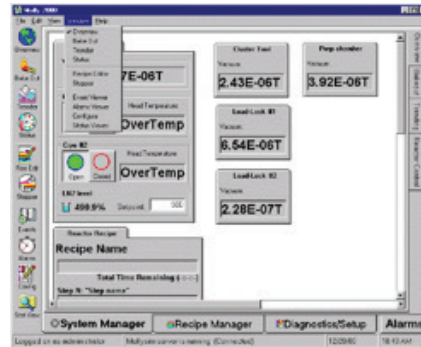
Vitally 2000
File Edit View Window Help
Overview
Bake Out
Transfer
Status
Recipe Editor
Stepper
Event Viewer
Alarms Viewer
Configure
Status Viewer
Overview
Bake Out
Transfer
Status
Bake Out
Stepper
Events
Alarms
Config
Grid View
7E-06T
Head Temperature
OverTemp
Cyo #2
Open
Closed
Head Temperature
OverTemp
LN2 level
400.0%
Setpoint
000
Cluster Tool
Vacuum
2.43E-06T
Prep chamber
Vacuum
3.92E-06T
Load-Lock #1
Vacuum
6.54E-06T
Load-Lock #2
Vacuum
2.28E-07T
Reactor Recipe
Recipe Name
Total Time Remaining (-:-:-)
Step N: "Step name"
Overview
Cluster Tool
Transfer
Reactor Control
System Manager
Recipe Manager
Diagnostics/Setup
Alarms
Logged on as administrator
Multiuser server is running (Connected)
12/29/00
10:18 AM